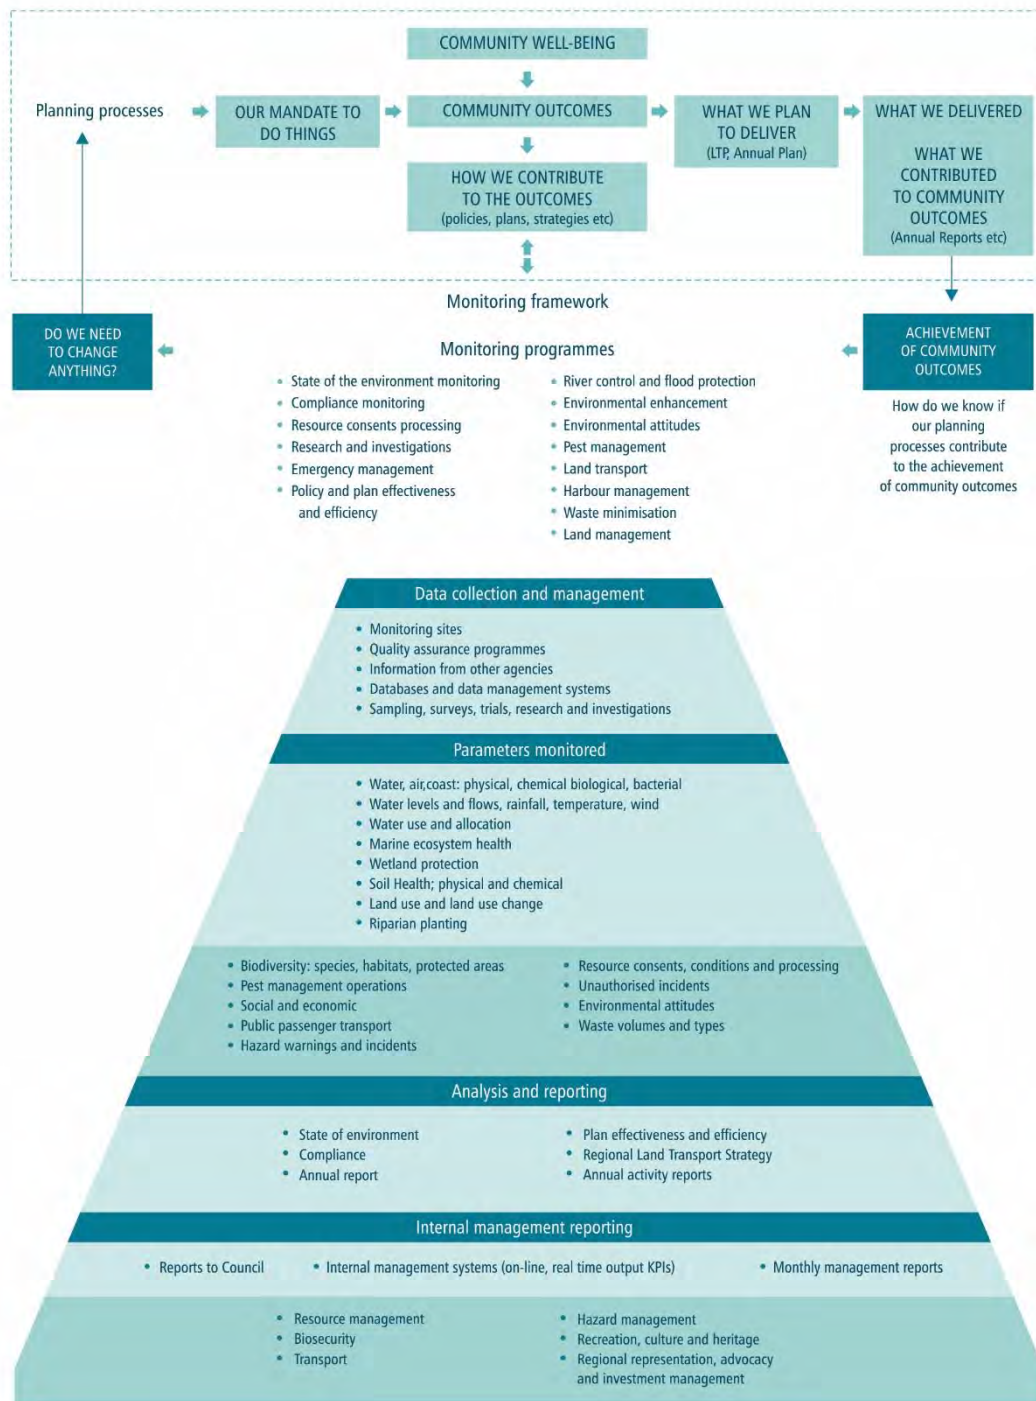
COMMUNITY WELL-BEING

Planning processes

OUR MANDATE TO DO THINGS

COMMUNITY OUTCOMES

WHAT WE PLAN TO DELIVER
(LTP, Annual Plan)

WHAT WE DELIVERED

WHAT WE CONTRIBUTED TO COMMUNITY OUTCOMES
(Annual Reports etc)

HOW WE CONTRIBUTE TO THE OUTCOMES
(policies, plans, strategies etc)

Monitoring framework

DO WE NEED TO CHANGE ANYTHING?

Monitoring programmes

ACHIEVEMENT OF COMMUNITY OUTCOMES

How do we know if our planning processes contribute to the achievement of community outcomes

• State of the environment monitoring
• Compliance monitoring
• Resource consents processing
• Research and investigations
• Emergency management
• Policy and plan effectiveness and efficiency

• River control and flood protection
• Environmental enhancement
• Environmental attitudes
• Pest management
• Land transport
• Harbour management
• Waste minimisation
• Land management

Data collection and management

• Monitoring sites
• Quality assurance programmes
• Information from other agencies
• Databases and data management systems
• Sampling, surveys, trials, research and investigations

Parameters monitored

• Water, air,coast: physical, chemical biological, bacterial
• Water levels and flows, rainfall, temperature, wind
• Water use and allocation
• Marine ecosystem health
• Wetland protection
• Soil Health; physical and chemical
• Land use and land use change
• Riparian planting

• Biodiversity: species, habitats, protected areas
• Pest management operations
• Social and economic
• Public passenger transport
• Hazard warnings and incidents

• Resource consents, conditions and processing
• Unauthorised incidents
• Environmental attitudes
• Waste volumes and types

Analysis and reporting

• State of environment
• Compliance
• Annual report

• Plan effectiveness and efficiency
• Regional Land Transport Strategy
• Annual activity reports

Internal management reporting

• Reports to Council
• Internal management systems (on-line, real time output KPIs)
• Monthly management reports

• Resource management
• Biosecurity
• Transport

• Hazard management
• Recreation, culture and heritage
• Regional representation, advocacy and investment management